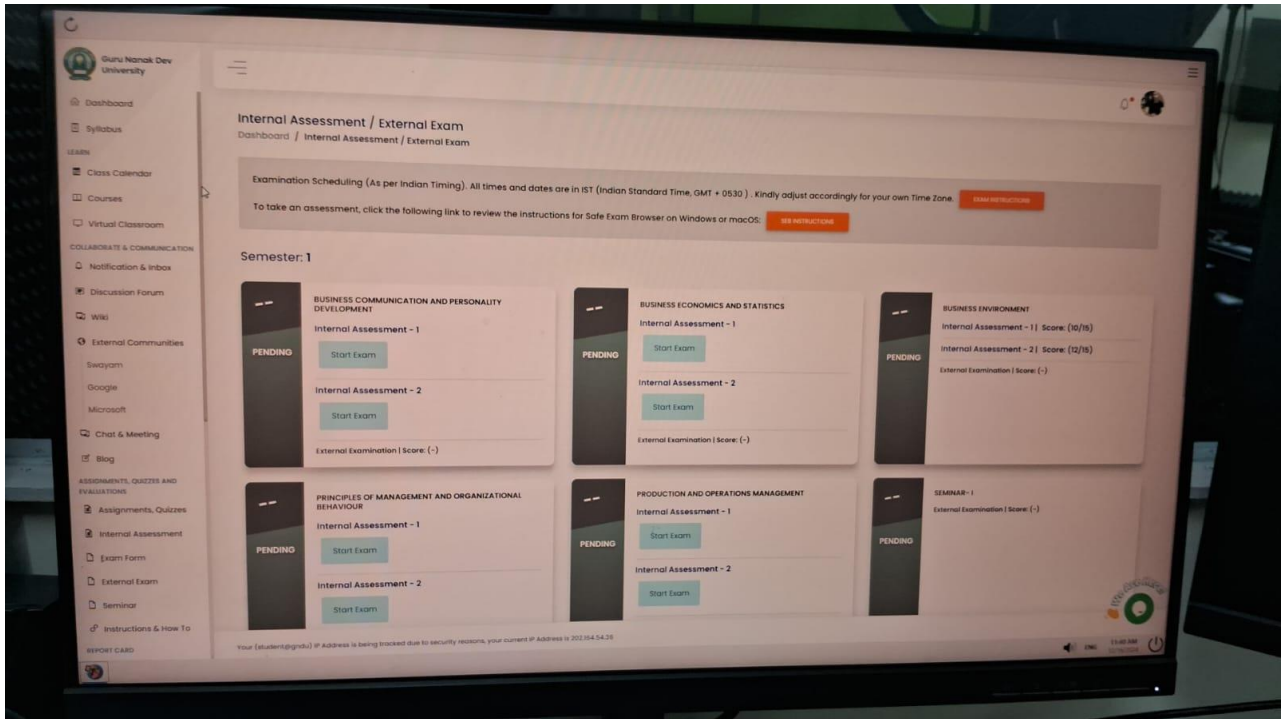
Guru Nanak Dev University

Dashboard
Syllabus
LEARN
Class Calendar
Courses
Virtual Classroom
COLLABORATE & COMMUNICATION
Notification & Inbox
Discussion Forum
Wiki
External Communities
Swayam
Google
Microsoft
Chat & Meeting
Blog
ASSIGNMENTS, QUIZZES AND EVALUATIONS
Assignments, Quizzes
Internal Assessment
Exam Form
External Exam
Seminar
Instructions & How To
REPORT CARD

Internal Assessment / External Exam
Dashboard / Internal Assessment / External Exam

Examination Scheduling (As per Indian Timing). All times and dates are in IST (Indian Standard Time, GMT + 0530) . Kindly adjust accordingly for your own Time Zone. EXAM INSTRUCTIONS

To take an assessment, click the following link to review the Instructions for Safe Exam Browser on Windows or macOS: SEB INSTRUCTIONS

Semester: 1

--
PENDING
BUSINESS COMMUNICATION AND PERSONALITY DEVELOPMENT
Internal Assessment - 1
Start Exam
Internal Assessment - 2
Start Exam
External Examination | Score: (-)

--
PENDING
BUSINESS ECONOMICS AND STATISTICS
Internal Assessment - 1
Start Exam
Internal Assessment - 2
Start Exam
External Examination | Score: (-)

--
PENDING
BUSINESS ENVIRONMENT
Internal Assessment - 1 | Score: (10/15)
Internal Assessment - 2 | Score: (12/15)
External Examination | Score: (-)

--
PENDING
PRINCIPLES OF MANAGEMENT AND ORGANIZATIONAL BEHAVIOUR
Internal Assessment - 1
Start Exam
Internal Assessment - 2
Start Exam

--
PENDING
PRODUCTION AND OPERATIONS MANAGEMENT
Internal Assessment - 1
Start Exam
Internal Assessment - 2
Start Exam

--
PENDING
SEMINAR - I
External Examination | Score: (-)

Your (student@gndu) IP Address is being tracked due to security reasons, your current IP Address is 202.164.54.25